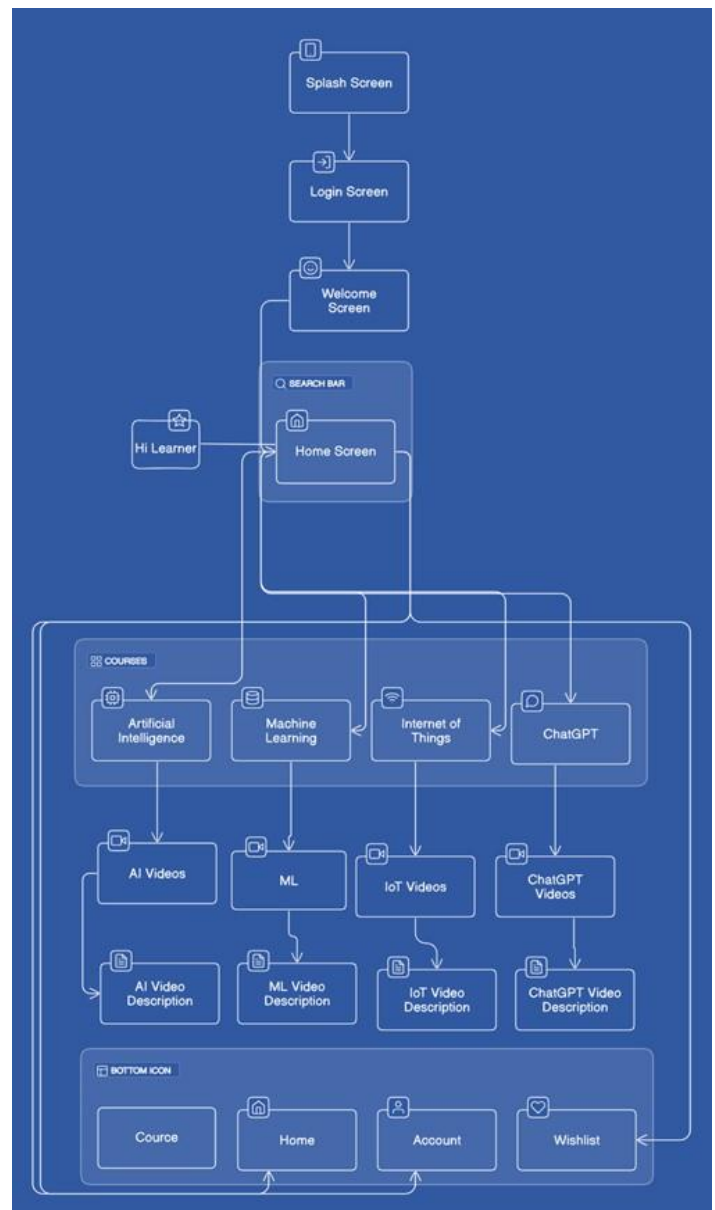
Splash Screen

Login Screen

Welcome Screen

SEARCH BAR

Hi Learner

Home Screen

COURSES

Artificial Intelligence

Machine Learning

Internet of Things

ChatGPT

AI Videos

ML

IoT Videos

ChatGPT Videos

AI Video Description

ML Video Description

IoT Video Description

ChatGPT Video Description

BOTTOM ICON

Cource

Home

Account

Wishlist